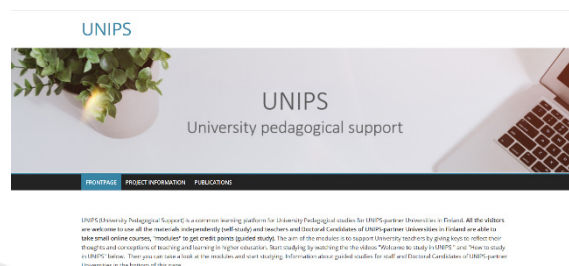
UNIPS

UNIPS

University pedagogical support

FRONTPAGE PROJECT INFORMATION PUBLICATIONS

UNIPS (University Pedagogical Support) is a common learning platform for University Pedagogical studies for UNIPS-partner Universities in Finland. All the visitors are welcome to use all the materials independently (self-study) and teachers and Doctoral Candidates of UNIPS-partner Universities in Finland are able to take small online courses, "modules" to get credit points (guided study). The aim of the modules is to support University teachers by giving keys to reflect their thoughts and conceptions of teaching and learning in higher education. Start studying by watching the the videos "Welcome to study in UNIPS" and "How to study in UNIPS" below. Then you can take a look at the modules and start studying. Information about guided studies for staff and Doctoral Candidates of UNIPS-partner Universities in the bottom of this page.